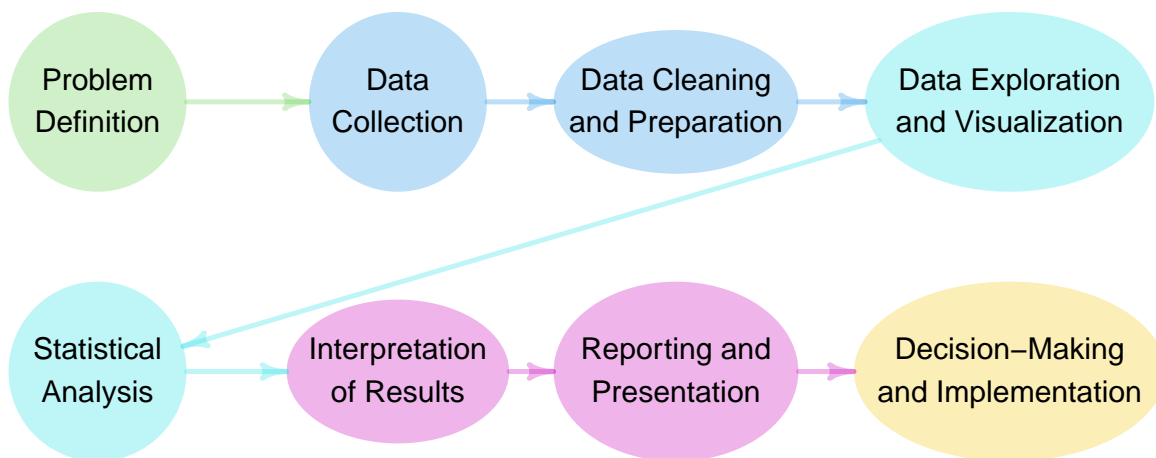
Problem Definition

Data Collection

Data Cleaning and Preparation

Data Exploration and Visualization

Statistical Analysis

Interpretation of Results

Reporting and Presentation

Decision−Making and Implementation